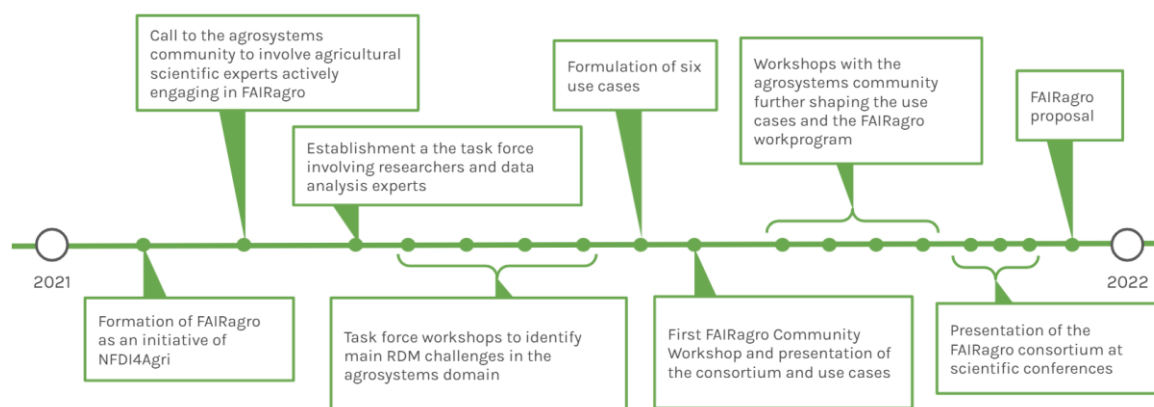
Call to the agrosystems community to involve agricultural scientific experts actively engaging in FAIRagro

Formulation of six use cases

Workshops with the agrosystems community further shaping the use cases and the FAIRagro workprogram

FAIRagro proposal

Establishment a the task force involving researchers and data analysis experts

2021

2022

Formation of FAIRagro as an initiative of NFDI4Agri

Task force workshops to identify main RDM challenges in the agrosystems domain

First FAIRagro Community Workshop and presentation of the consortium and use cases

Presentation of the FAIRagro consortium at scientific conferences